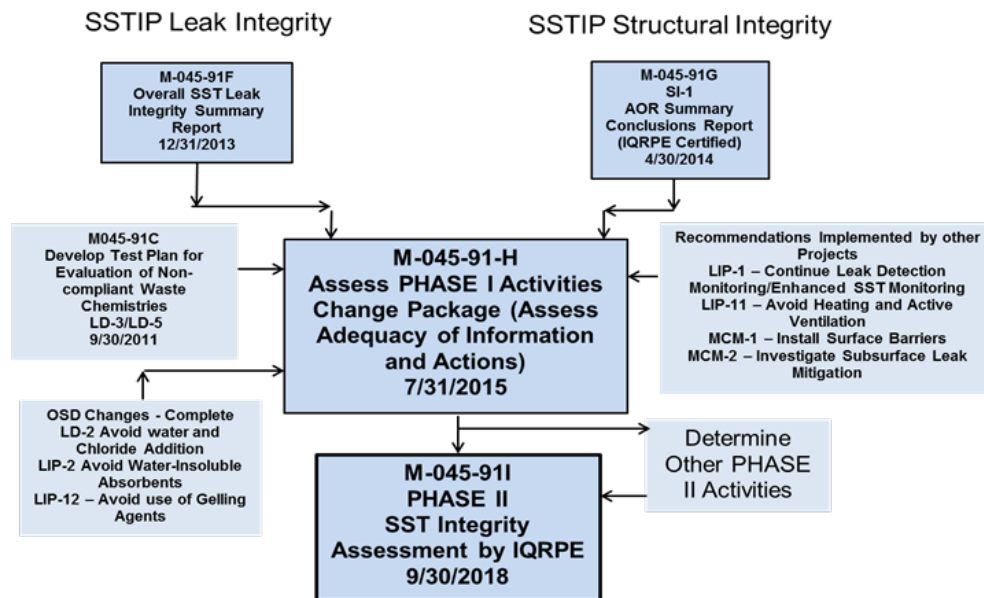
SSTIP Leak Integrity

SSTIP Structural Integrity

M-045-91F
Overall SST Leak Integrity Summary Report
12/31/2013

M-045-91G
SI-1
AOR Summary Conclusions Report (IQRPE Certified)
4/30/2014

M045-91C
Develop Test Plan for Evaluation of Non-compliant Waste Chemistries
LD-3/LD-5
9/30/2011

M-045-91-H
Assess PHASE I Activities Change Package (Assess Adequacy of Information and Actions)
7/31/2015

Recommendations Implemented by other Projects
LIP-1 – Continue Leak Detection Monitoring/Enhanced SST Monitoring
LIP-11 – Avoid Heating and Active Ventilation
MCM-1 – Install Surface Barriers
MCM-2 – Investigate Subsurface Leak Mitigation

OSD Changes - Complete
LD-2 Avoid water and Chloride Addition
LIP-2 Avoid Water-Insoluble Absorbents
LIP-12 – Avoid use of Gelling Agents

M-045-91I
PHASE II
SST Integrity Assessment by IQRPE
9/30/2018

Determine Other PHASE II Activities